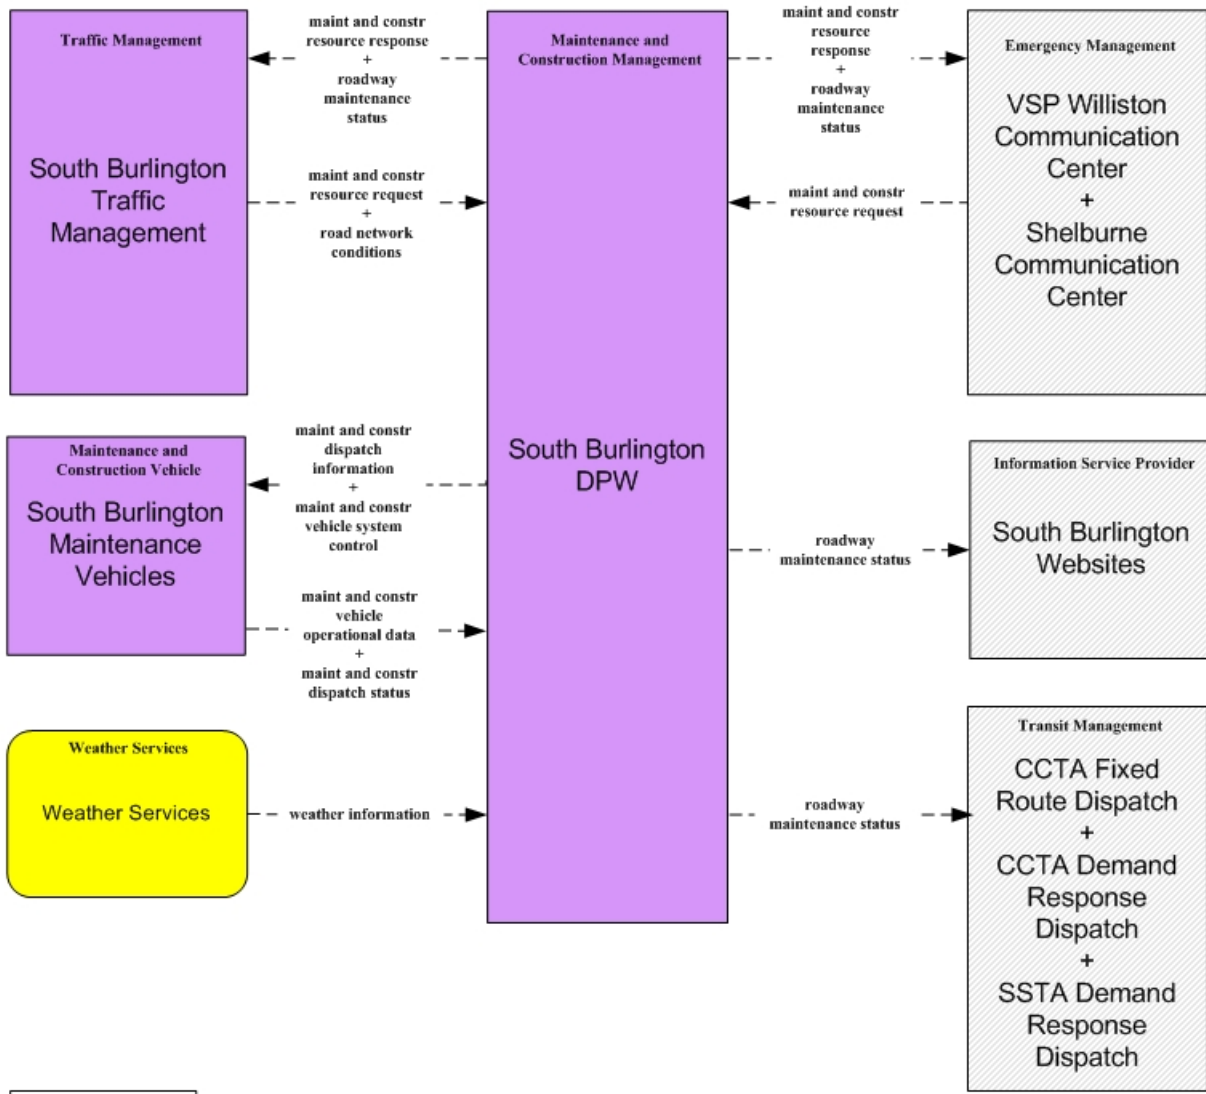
Traffic Management

South Burlington Traffic Management

maint and constr resource response + roadway maintenance status

maint and constr resource request + road network conditions

Maintenance and Construction Management

South Burlington DPW

maint and constr resource response + roadway maintenance status

maint and constr resource request

Emergency Management

VSP Williston Communication Center + Shelburne Communication Center

Maintenance and Construction Vehicle

South Burlington Maintenance Vehicles

maint and constr dispatch information + maint and constr vehicle system control

maint and constr vehicle operational data + maint and constr dispatch status

Information Service Provider

South Burlington Websites

roadway maintenance status

Weather Services

Weather Services

weather information

roadway maintenance status

Transit Management

CCTA Fixed Route Dispatch + CCTA Demand Response Dispatch + SSTA Demand Response Dispatch